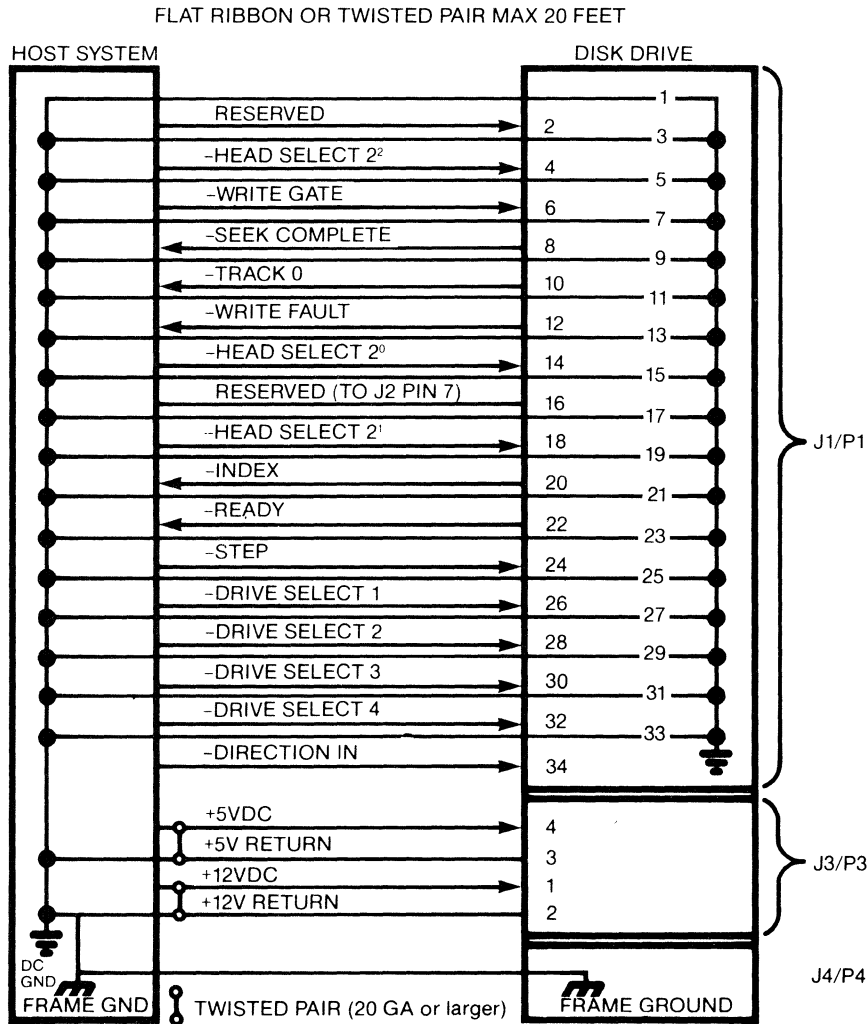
FLAT RIBBON OR TWISTED PAIR MAX 20 FEET

HOST SYSTEM

DISK DRIVE

1
RESERVED
2
3
–HEAD SELECT $2^2$
4
5
–WRITE GATE
6
7
–SEEK COMPLETE
8
9
–TRACK 0
10
11
–WRITE FAULT
12
13
–HEAD SELECT $2^0$
14
15
RESERVED (TO J2 PIN 7)
16
17
–HEAD SELECT $2^1$
18
19
–INDEX
20
21
–READY
22
23
–STEP
24
25
–DRIVE SELECT 1
26
27
–DRIVE SELECT 2
28
29
–DRIVE SELECT 3
30
31
–DRIVE SELECT 4
32
33
–DIRECTION IN
34

J1/P1

+5VDC
4
+5V RETURN
3
+12VDC
1
+12V RETURN
2

J3/P3

DC GND

FRAME GND

TWISTED PAIR (20 GA or larger)

FRAME GROUND

J4/P4